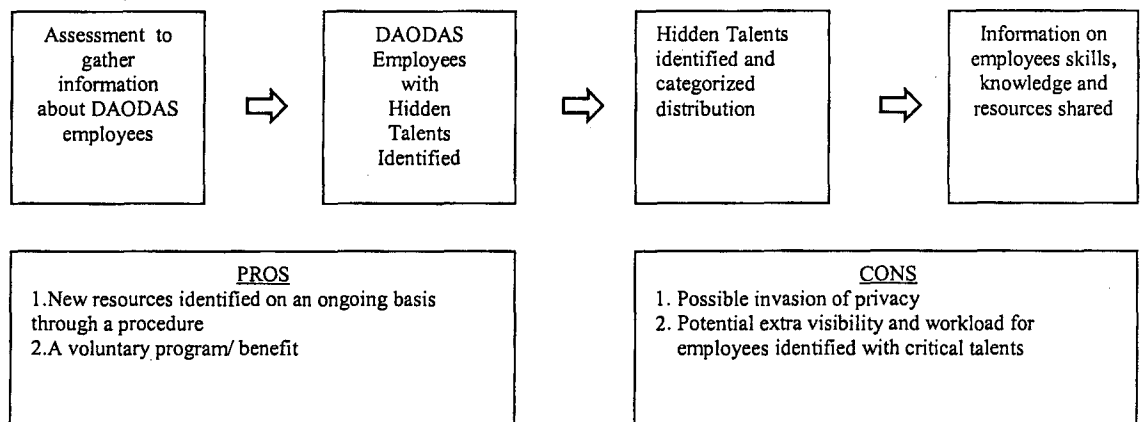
Assessment to gather information about DAODAS employees

DAODAS Employees with Hidden Talents Identified

Hidden Talents identified and categorized distribution

Information on employees skills, knowledge and resources shared

PROS
1.New resources identified on an ongoing basis through a procedure
2.A voluntary program/ benefit

CONS
1. Possible invasion of privacy
2. Potential extra visibility and workload for employees identified with critical talents